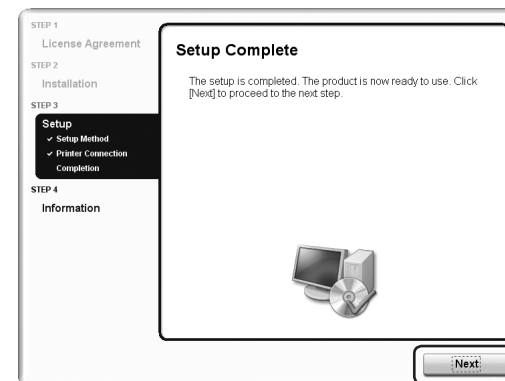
STEP 1
License Agreement
STEP 2
Installation
STEP 3
Setup
✓ Setup Method
✓ Printer Connection
Completion
STEP 4
Information

Setup Complete

The setup is completed. The product is now ready to use. Click [Next] to proceed to the next step.

Next